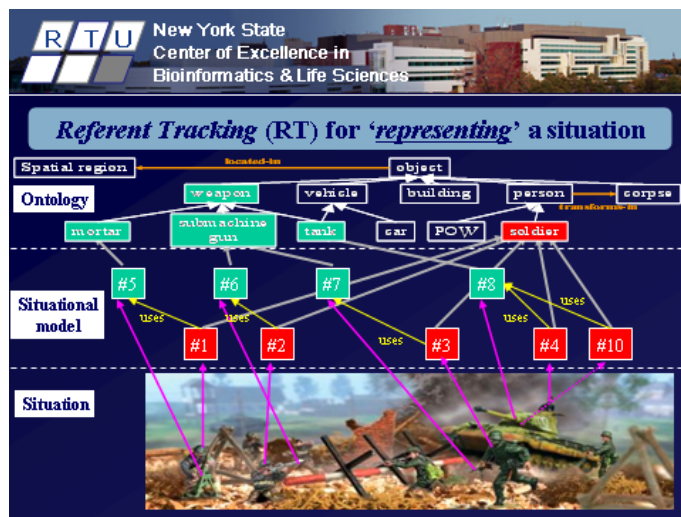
RTU
New York State
Center of Excellence in
Bioinformatics & Life Sciences

Referent Tracking (RT) for 'representing' a situation

Spatial region
located-in
object

Ontology
weapon
vehicle
building
person
corpse
transforms-in
mortar
submachine gun
tank
car
POW
soldier

Situational model
#5
#6
#7
#8
uses
uses
uses
uses
uses
#1
#2
#3
#4
#10

Situation